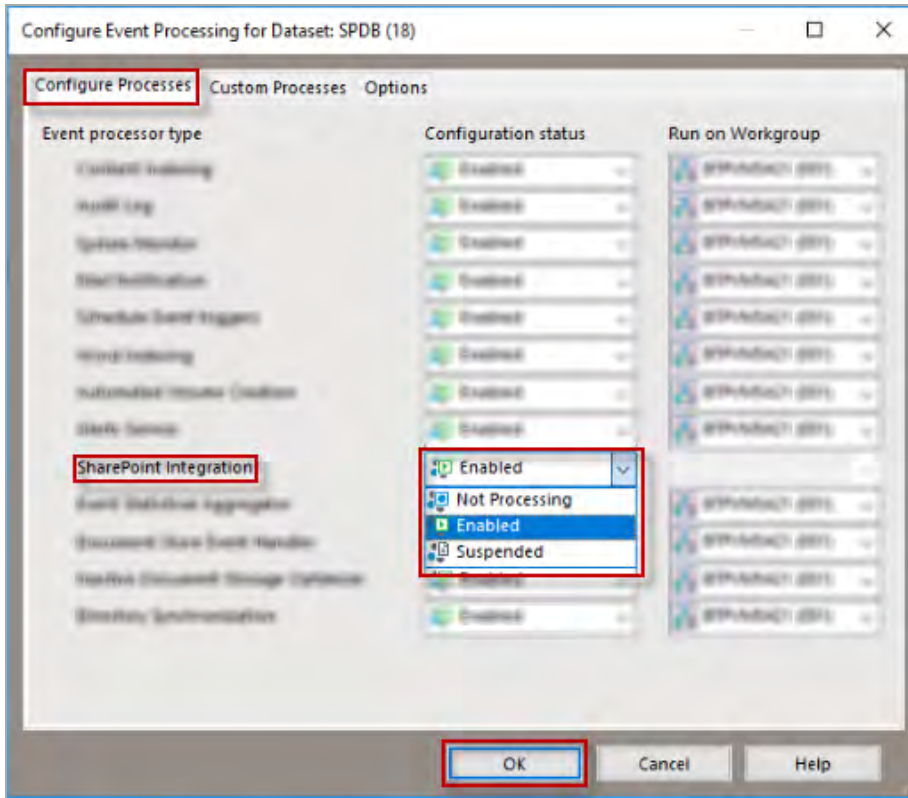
Configure Event Processing for Dataset: SPDB (18)

Configure Processes Custom Processes Options

Event processor type

Configuration status

Run on Workgroup

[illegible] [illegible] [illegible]

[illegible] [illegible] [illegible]

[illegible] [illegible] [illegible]

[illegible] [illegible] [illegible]

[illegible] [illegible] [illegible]

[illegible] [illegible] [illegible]

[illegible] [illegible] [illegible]

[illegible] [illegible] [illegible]

SharePoint Integration Enabled

Not Processing

Enabled

Suspended

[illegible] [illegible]

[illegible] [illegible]

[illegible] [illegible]

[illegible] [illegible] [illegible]

OK Cancel Help